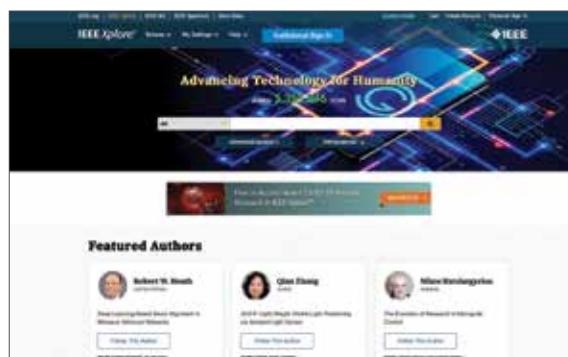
IEEE Xplore

Institutional Sign In

IEEE

Advancing Technology for Humanity

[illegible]

Featured Authors

Robert W. Heath

Qian Zhang

Milan Stojanovic

Follow This Author

Follow This Author

Follow This Author